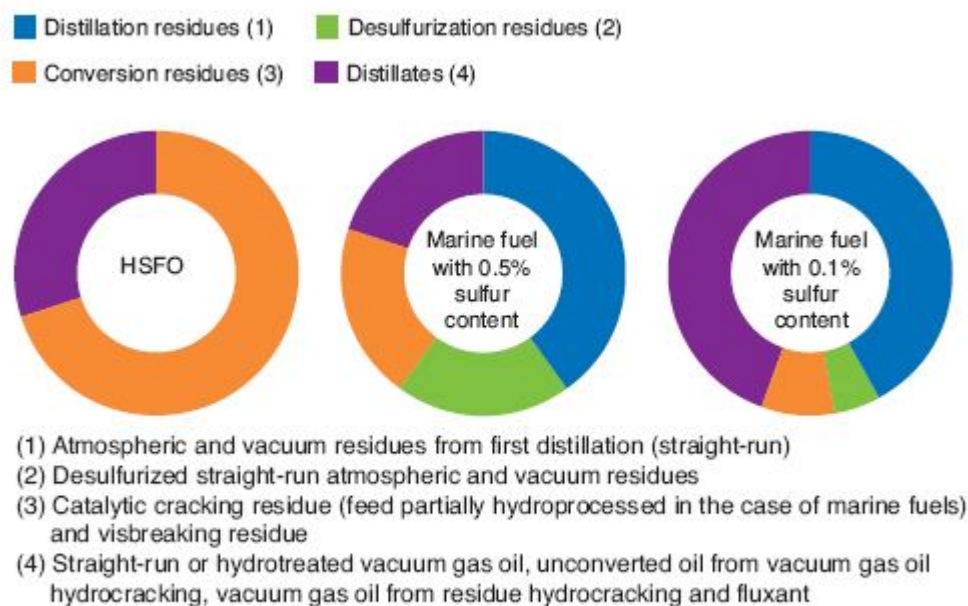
Distillation residues (1)
Desulfurization residues (2)
Conversion residues (3)
Distillates (4)

HSFO

Marine fuel with 0.5% sulfur content

Marine fuel with 0.1% sulfur content

(1) Atmospheric and vacuum residues from first distillation (straight-run)
(2) Desulfurized straight-run atmospheric and vacuum residues
(3) Catalytic cracking residue (feed partially hydroprocessed in the case of marine fuels) and visbreaking residue
(4) Straight-run or hydrotreated vacuum gas oil, unconverted oil from vacuum gas oil hydrocracking, vacuum gas oil from residue hydrocracking and fluxant